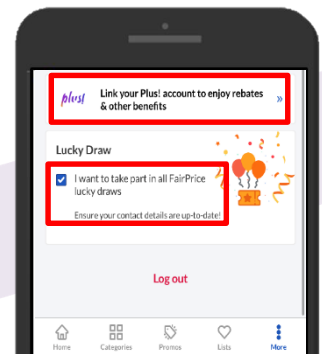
plus!

Link your Plus! account to enjoy rebates & other benefits

»

Lucky Draw

I want to take part in all FairPrice lucky draws

Ensure your contact details are up-to-date!

Log out

Home

Categories

Promos

Lists

More